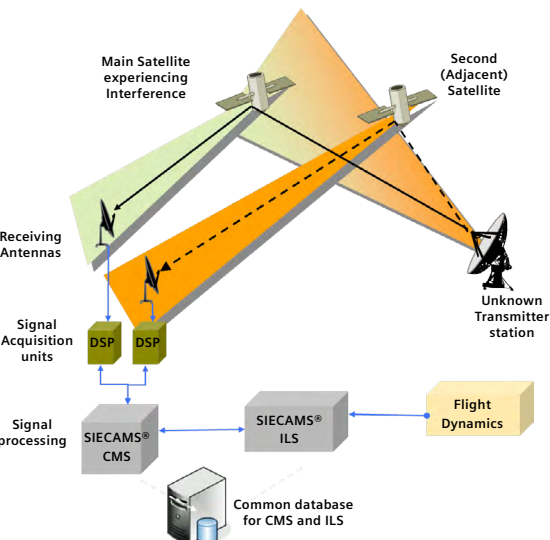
Main Satellite experiencing Interference

Second (Adjacent) Satellite

Receiving Antennas

Unknown Transmitter station

Signal Acquisition units

DSP

DSP

Signal processing

SIECAMS® CMS

SIECAMS® ILS

Flight Dynamics

Common database for CMS and ILS